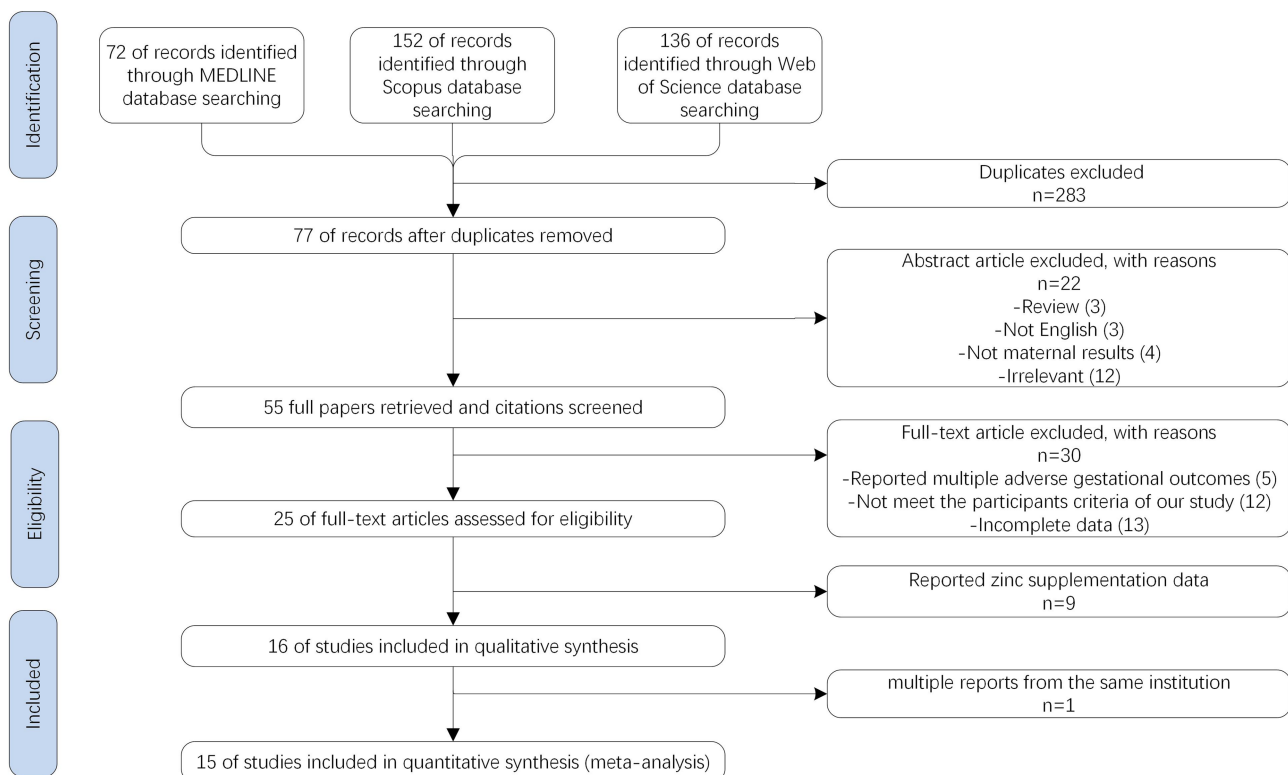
Identification

72 of records identified through MEDLINE database searching

152 of records identified through Scopus database searching

136 of records identified through Web of Science database searching

Duplicates excluded
n=283

Screening

77 of records after duplicates removed

Abstract article excluded, with reasons
n=22
-Review (3)
-Not English (3)
-Not maternal results (4)
-Irrelevant (12)

55 full papers retrieved and citations screened

Eligibility

Full-text article excluded, with reasons
n=30
-Reported multiple adverse gestational outcomes (5)
-Not meet the participants criteria of our study (12)
-Incomplete data (13)

25 of full-text articles assessed for eligibility

Reported zinc supplementation data
n=9

Included

16 of studies included in qualitative synthesis

multiple reports from the same institution
n=1

15 of studies included in quantitative synthesis (meta-analysis)